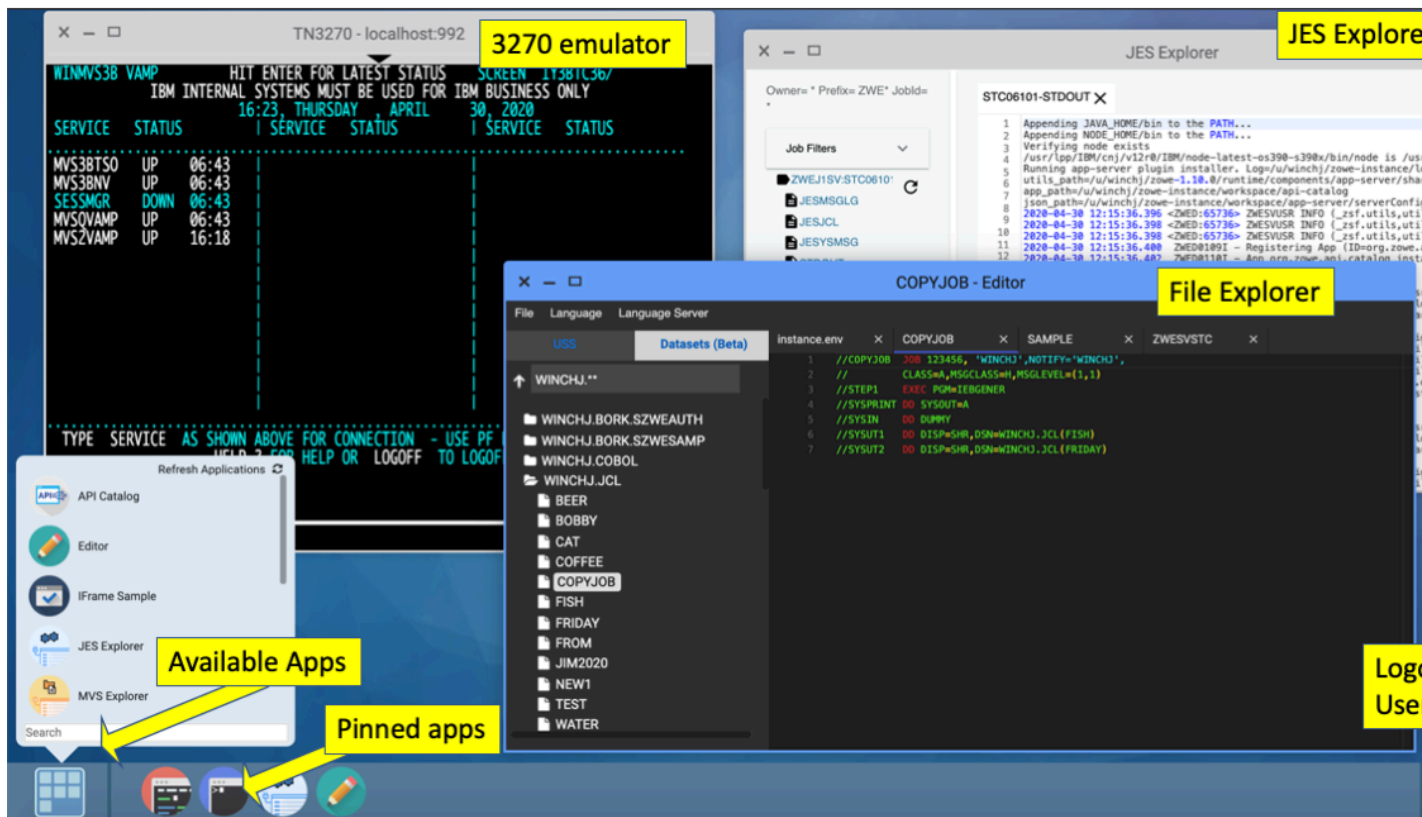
TN3270 - localhost:992

3270 emulator

WINMVS3B VAMP HIT ENTER FOR LATEST STATUS SCREEN IY3BTC36/
IBM INTERNAL SYSTEMS MUST BE USED FOR IBM BUSINESS ONLY
16:23, THURSDAY , APRIL 30, 2020

| SERVICE | STATUS | | SERVICE | STATUS | | SERVICE | STATUS |
|---|---|---|---|---|---|---|---|
| MVS3BTSO | UP 06:43 | | | | | | |
| MVS3BNV | UP 06:43 | | | | | | |
| SESSMGR | DOWN 06:43 | | | | | | |
| MVSQVAMP | UP 06:43 | | | | | | |
| MVS2VAMP | UP 16:18 | | | | | | |

TYPE SERVICE AS SHOWN ABOVE FOR CONNECTION - USE PF
HELP 2 FOR HELP OR LOGOFF TO LOGOF

JES Explorer

JES Explore

Owner= * Prefix= ZWE* JobId= *

Job Filters

ZWEJ1SV:STC0610

JESMSGLG
JESJCL
JESYSMSG

STC06101-STDOUT

1 Appending JAVA_HOME/bin to the PATH...
2 Appending NODE_HOME/bin to the PATH...
3 Verifying node exists
4 /usr/lpp/IBM/cnj/v12r0/IBM/node-latest-os390-s390x/bin/node is /us
5 Running app-server plugin installer. Log=/u/winchj/zowe-instance/l
6 utils_path=/u/winchj/zowe-1.10.0/runtime/components/app-server/sha
7 app_path=/u/winchj/zowe-instance/workspace/api-catalog
8 json_path=/u/winchj/zowe-instance/workspace/app-server/serverConfi
9 2020-04-30 12:15:36.396 <ZWED:65736> ZWESVUSR INFO (_zsf.utils,uti
10 2020-04-30 12:15:36.398 <ZWED:65736> ZWESVUSR INFO (_zsf.utils,uti
10 2020-04-30 12:15:36.398 <ZWED:65736> ZWESVUSR INFO (_zsf.utils,uti
11 2020-04-30 12:15:36.400 ZWED0109I - Registering App (ID=org.zowe.
12 2020-04-30 12:15:36.402 ZWED0110I - App org.zowe.api.catalog insta

COPYJOB - Editor

File Explorer

File Language Language Server

USS Datasets (Beta)

WINCHJ.**

WINCHJ.BORK.SZWEAUTH
WINCHJ.BORK.SZWESAMP
WINCHJ.COBOL
WINCHJ.JCL
BEER
BOBBY
CAT
COFFEE
COPYJOB
FISH
FRIDAY
FROM
JIM2020
NEW1
TEST
WATER

instance.env COPYJOB SAMPLE ZWESVSTC

1 //COPYJOB JOB 123456, 'WINCHJ',NOTIFY='WINCHJ',
2 // CLASS=A,MSGCLASS=H,MSGLEVEL=(1,1)
3 //STEP1 EXEC PGM=IEBGENER
4 //SYSPRINT DD SYSOUT=A
5 //SYSIN DD DUMMY
6 //SYSUT1 DD DISP=SHR,DSN=WINCHJ.JCL(FISH)
7 //SYSUT2 DD DISP=SHR,DSN=WINCHJ.JCL(FRIDAY)

Refresh Applications

API Catalog
Editor
IFrame Sample
JES Explorer
MVS Explorer

Search

Available Apps

Pinned apps

Logo
Use